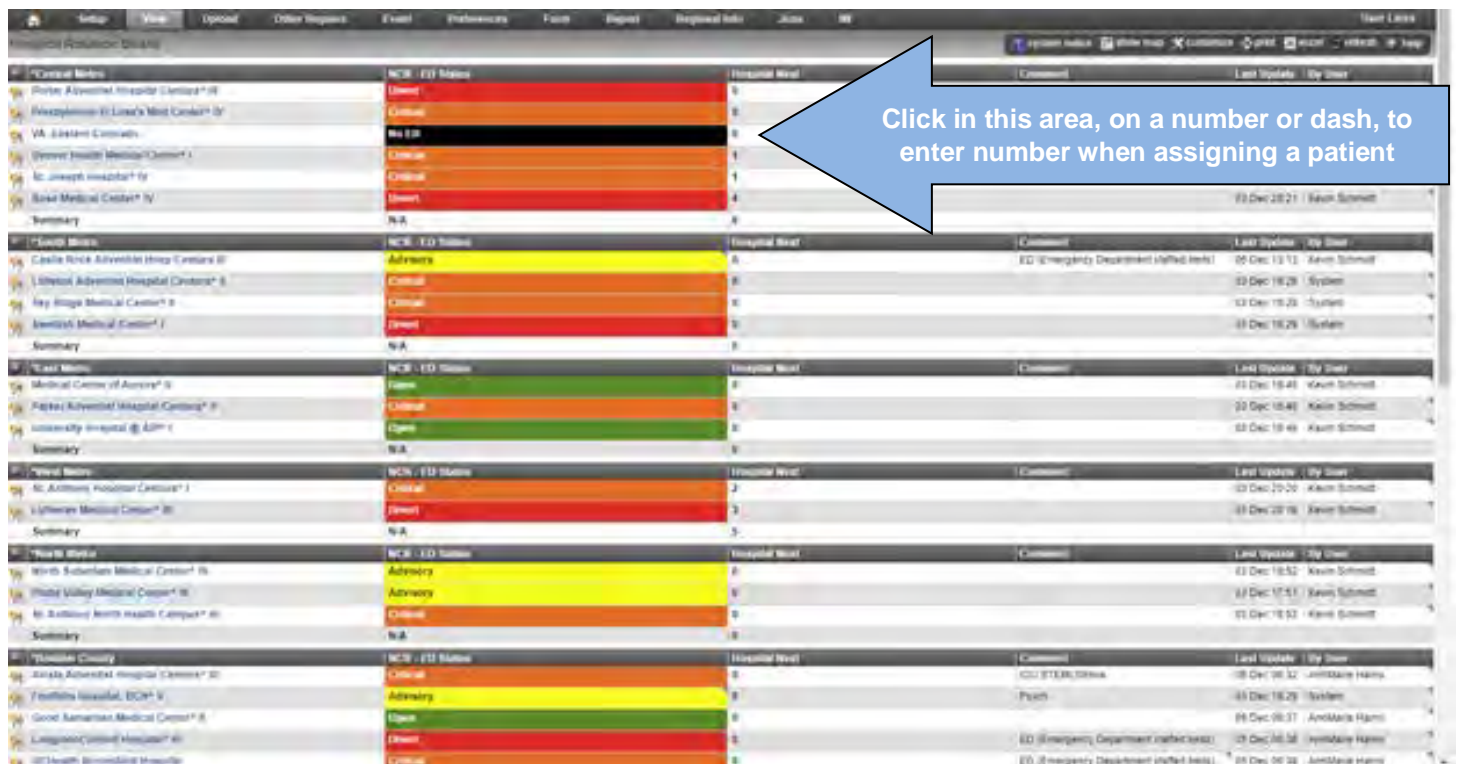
Setup View Upload Other Regions Event Preferences Form Report Regional Info Jcns

Hospital Rotation Board

system status show map customize print excel refresh help

Click in this area, on a number or dash, to enter number when assigning a patient

| *Central Metro | NCR - ED Status | Hospital Next | Comment | Last Update | By User |
|---|---|---|---|---|---|
| Porter Adventist Hospital Centura* III | Divert | 5 | | | |
| Presbyterian-St Luke's Med Center* IV | Critical | 6 | | | |
| VA Eastern Colorado | No ED | 0 | | | |
| Denver Health Medical Center* I | Critical | 1 | | | |
| St. Joseph Hospital* IV | Critical | 1 | | | |
| Rose Medical Center* IV | Divert | 4 | | 03 Dec 20:21 | Kevin Schmidt |
| Summary | N/A | 4 | | | |

| *South Metro | NCR - ED Status | Hospital Next | Comment | Last Update | By User |
|---|---|---|---|---|---|
| Castle Rock Adventist Hosp Centura III | Advisory | 4 | ED (Emergency Department staffed beds) | 05 Dec 13:13 | Kevin Schmidt |
| Littleton Adventist Hospital Centura* II | Critical | 6 | | 03 Dec 18:29 | System |
| Sky Ridge Medical Center* II | Critical | 6 | | 03 Dec 18:29 | System |
| Swedish Medical Center* I | Divert | 5 | | 03 Dec 18:29 | System |
| Summary | N/A | 3 | | | |

| *East Metro | NCR - ED Status | Hospital Next | Comment | Last Update | By User |
|---|---|---|---|---|---|
| Medical Center of Aurora* II | Open | 0 | | 03 Dec 18:48 | Kevin Schmidt |
| Parker Adventist Hospital Centura* II | Critical | 6 | | 03 Dec 18:48 | Kevin Schmidt |
| University Hospital @ AP* I | Open | 0 | | 03 Dec 18:48 | Kevin Schmidt |
| Summary | N/A | 6 | | | |

| *West Metro | NCR - ED Status | Hospital Next | Comment | Last Update | By User |
|---|---|---|---|---|---|
| St. Anthony Hospital Centura* I | Critical | 2 | | 03 Dec 20:20 | Kevin Schmidt |
| Lutheran Medical Center* III | Divert | 3 | | 03 Dec 20:18 | Kevin Schmidt |
| Summary | N/A | 5 | | | |

| *North Metro | NCR - ED Status | Hospital Next | Comment | Last Update | By User |
|---|---|---|---|---|---|
| North Suburban Medical Center* III | Advisory | 2 | | 03 Dec 18:52 | Kevin Schmidt |
| Platte Valley Medical Center* III | Advisory | 0 | | 03 Dec 17:51 | Kevin Schmidt |
| St. Anthony North Health Campus* III | Critical | 0 | | 03 Dec 18:53 | Kevin Schmidt |
| Summary | N/A | 0 | | | |

| *Boulder County | NCR - ED Status | Hospital Next | Comment | Last Update | By User |
|---|---|---|---|---|---|
| Avista Adventist Hospital Centura* III | Critical | 0 | ICU STEMI Stroke | 05 Dec 06:32 | AnnMarie Harris |
| Foothills Hospital, BCH* II | Advisory | 8 | Psych | 03 Dec 18:29 | System |
| Good Samaritan Medical Center* II | Open | 0 | | 05 Dec 06:37 | AnnMarie Harris |
| Longmont United Hospital* III | Divert | 5 | ED (Emergency Department staffed beds) | 05 Dec 06:38 | AnnMarie Harris |
| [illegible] | Critical | 6 | ED (Emergency Department staffed beds) | 05 Dec 06:38 | AnnMarie Harris |